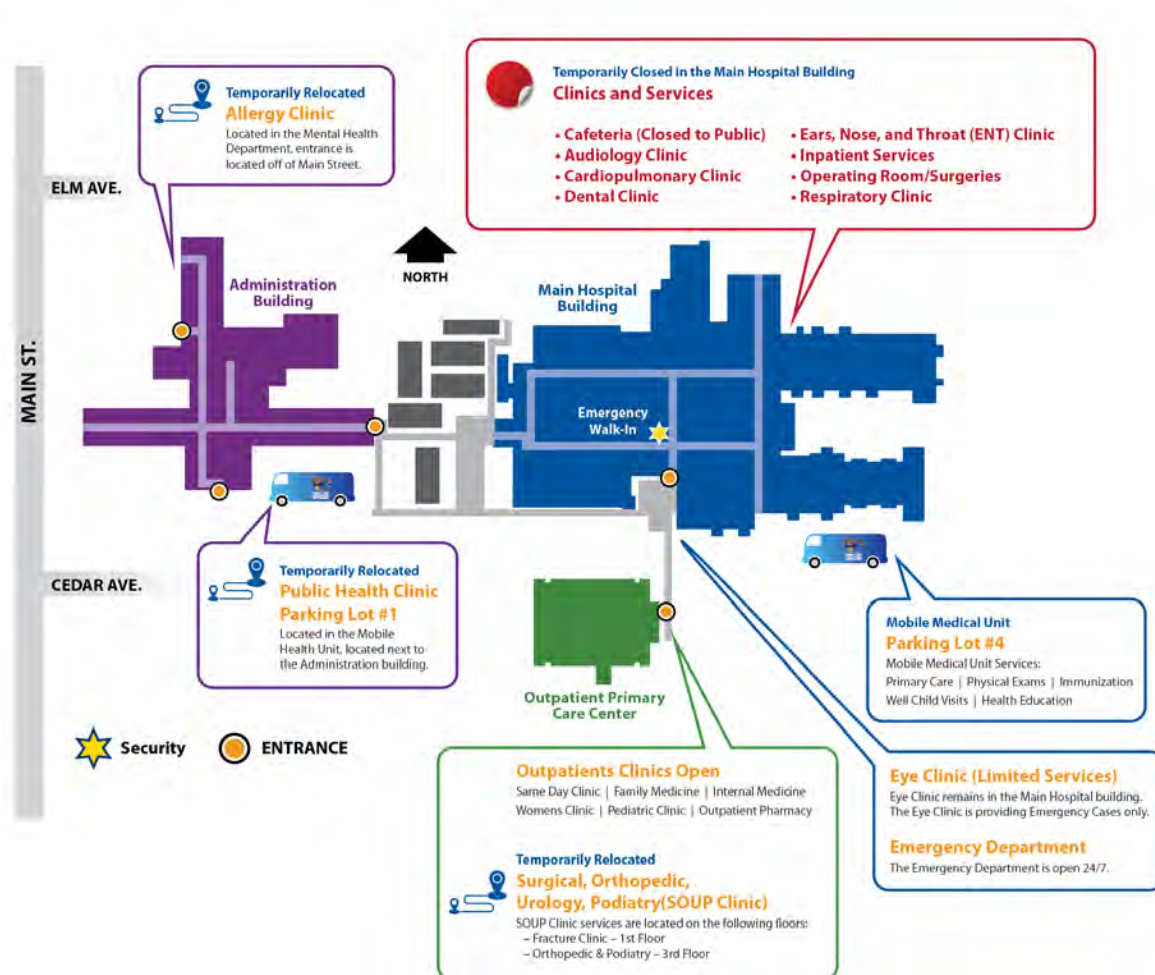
Temporarily Relocated
Allergy Clinic
Located in the Mental Health Department, entrance is located off of Main Street.

Temporarily Closed in the Main Hospital Building
Clinics and Services

• Cafeteria (Closed to Public)
• Audiology Clinic
• Cardiopulmonary Clinic
• Dental Clinic

• Ears, Nose, and Throat (ENT) Clinic
• Inpatient Services
• Operating Room/Surgeries
• Respiratory Clinic

ELM AVE.

MAIN ST.

CEDAR AVE.

NORTH

Administration Building

Main Hospital Building

Emergency Walk-In

Temporarily Relocated
Public Health Clinic
Parking Lot #1
Located in the Mobile Health Unit, located next to the Administration building.

Outpatient Primary Care Center

Mobile Medical Unit
Parking Lot #4
Mobile Medical Unit Services:
Primary Care | Physical Exams | Immunization
Well Child Visits | Health Education

Security ENTRANCE

Outpatients Clinics Open
Same Day Clinic | Family Medicine | Internal Medicine
Womens Clinic | Pediatric Clinic | Outpatient Pharmacy

Temporarily Relocated
Surgical, Orthopedic, Urology, Podiatry(SOUP Clinic)
SOUP Clinic services are located on the following floors:
– Fracture Clinic – 1st Floor
– Orthopedic & Podiatry – 3rd Floor

Eye Clinic (Limited Services)
Eye Clinic remains in the Main Hospital building. The Eye Clinic is providing Emergency Cases only.

Emergency Department
The Emergency Department is open 24/7.